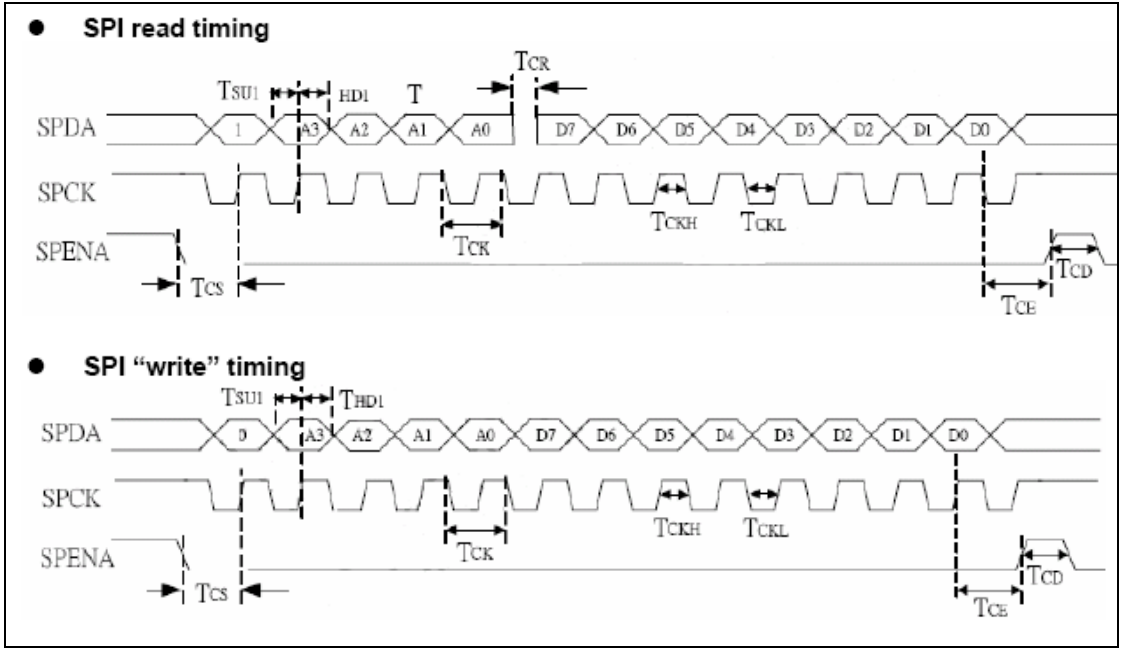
SPI read timing

TSU1 HD1 T TCR

SPDA 1 A3 A2 A1 A0 D7 D6 D5 D4 D3 D2 D1 D0

SPCK

TCKH TCKL

TCK

SPENA

TCS TCE TCD

SPI "write" timing

TSU1 THD1

SPDA 0 A3 A2 A1 A0 D7 D6 D5 D4 D3 D2 D1 D0

SPCK

TCKH TCKL

TCK

SPENA

TCS TCE TCD